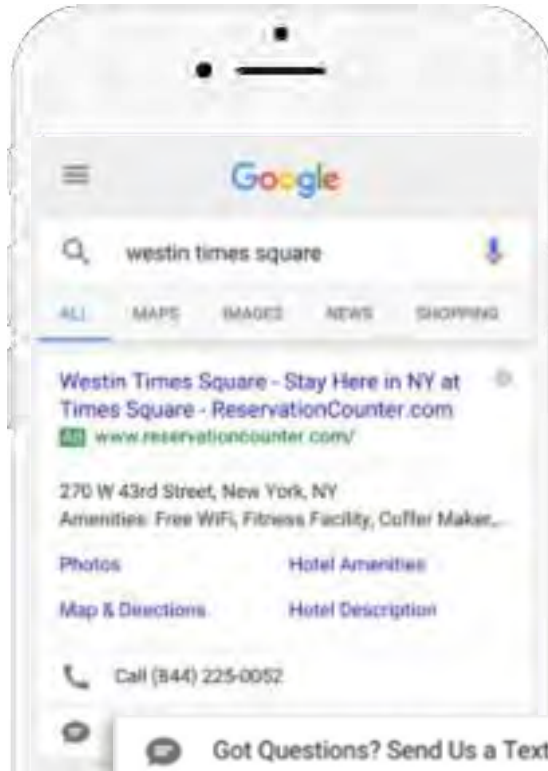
Google

westin times square

ALL MAPS IMAGES NEWS SHOPPING

Westin Times Square - Stay Here in NY at Times Square - ReservationCounter.com
Ad www.reservationcounter.com/

270 W 43rd Street, New York, NY
Amenities: Free WiFi, Fitness Facility, Coffee Maker,...

Photos
Hotel Amenities
Map & Directions
Hotel Description

Call (844) 225-0052

Got Questions? Send Us a Text